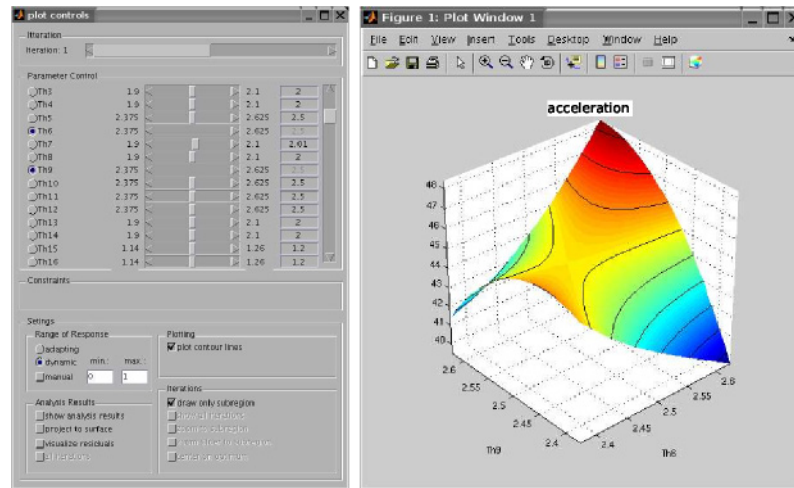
plot controls

Iteration
Iteration: 1

Parameter Control

| | | | | |
|---|---|---|---|---|
| Th3 | 1.9 | | 2.1 | 2 |
| Th4 | 1.9 | | 2.1 | 2 |
| Th5 | 2.375 | | 2.625 | 2.5 |
| Th6 | 2.375 | | 2.625 | 2.5 |
| Th7 | 1.9 | | 2.1 | 2.01 |
| Th8 | 1.9 | | 2.1 | 2 |
| Th9 | 2.375 | | 2.625 | 2.5 |
| Th10 | 2.375 | | 2.625 | 2.5 |
| Th11 | 2.375 | | 2.625 | 2.5 |
| Th12 | 2.375 | | 2.625 | 2.5 |
| Th13 | 1.9 | | 2.1 | 2 |
| Th14 | 1.9 | | 2.1 | 2 |
| Th15 | 1.14 | | 1.26 | 1.2 |
| Th16 | 1.14 | | 1.26 | 1.2 |

Constraints

Settings
Range of Response
adapting
dynamic min.: max.:
manual 0 1

Plotting
plot contour lines

Analysis Results
show analysis results
project to surface
visualize residuals
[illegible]

Iterations
draw only subregion
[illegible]
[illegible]
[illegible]
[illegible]

Figure 1: Plot Window 1

File Edit View Insert Tools Desktop Window Help

acceleration

48
47
46
45
44
43
42
41
40

2.6
2.55
2.5
2.45
2.4
Th9

2.6
2.55
2.5
2.45
2.4
Th6